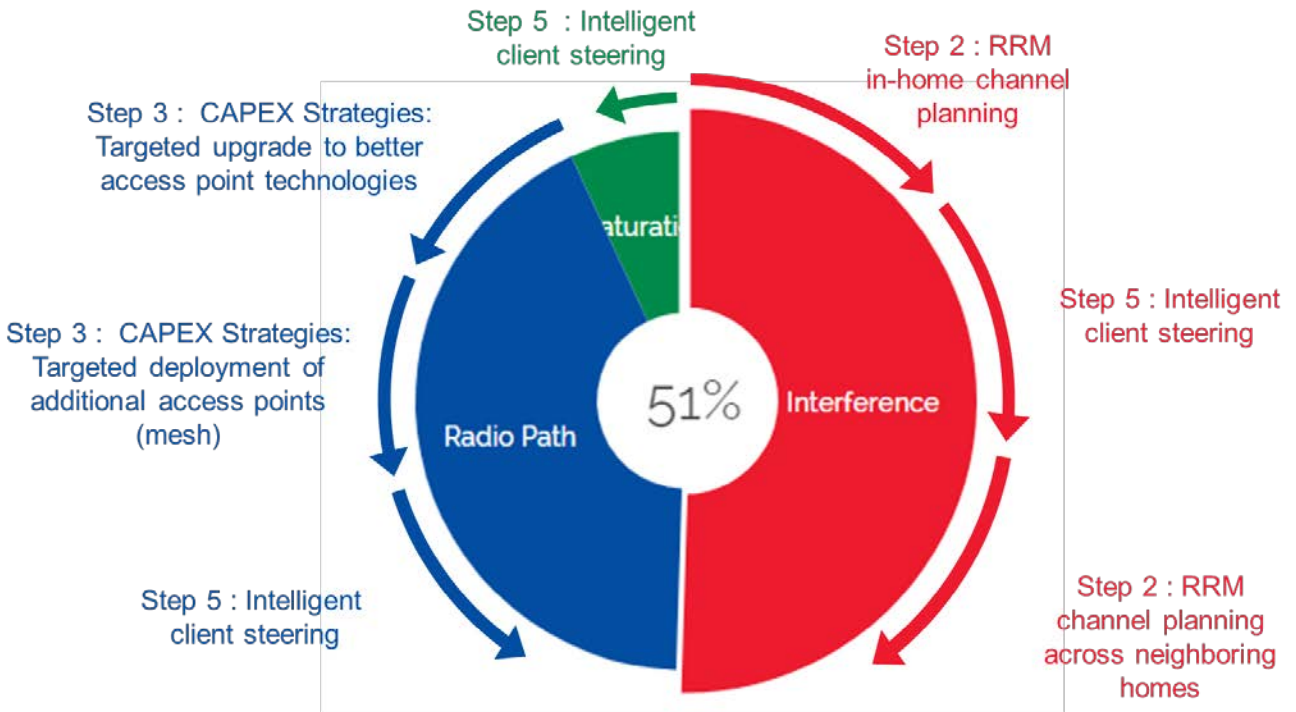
Step 5 : Intelligent client steering

Step 2 : RRM in-home channel planning

Step 3 : CAPEX Strategies: Targeted upgrade to better access point technologies

aturati

Step 5 : Intelligent client steering

Step 3 : CAPEX Strategies: Targeted deployment of additional access points (mesh)

51%

Interference

Radio Path

Step 5 : Intelligent client steering

Step 2 : RRM channel planning across neighboring homes